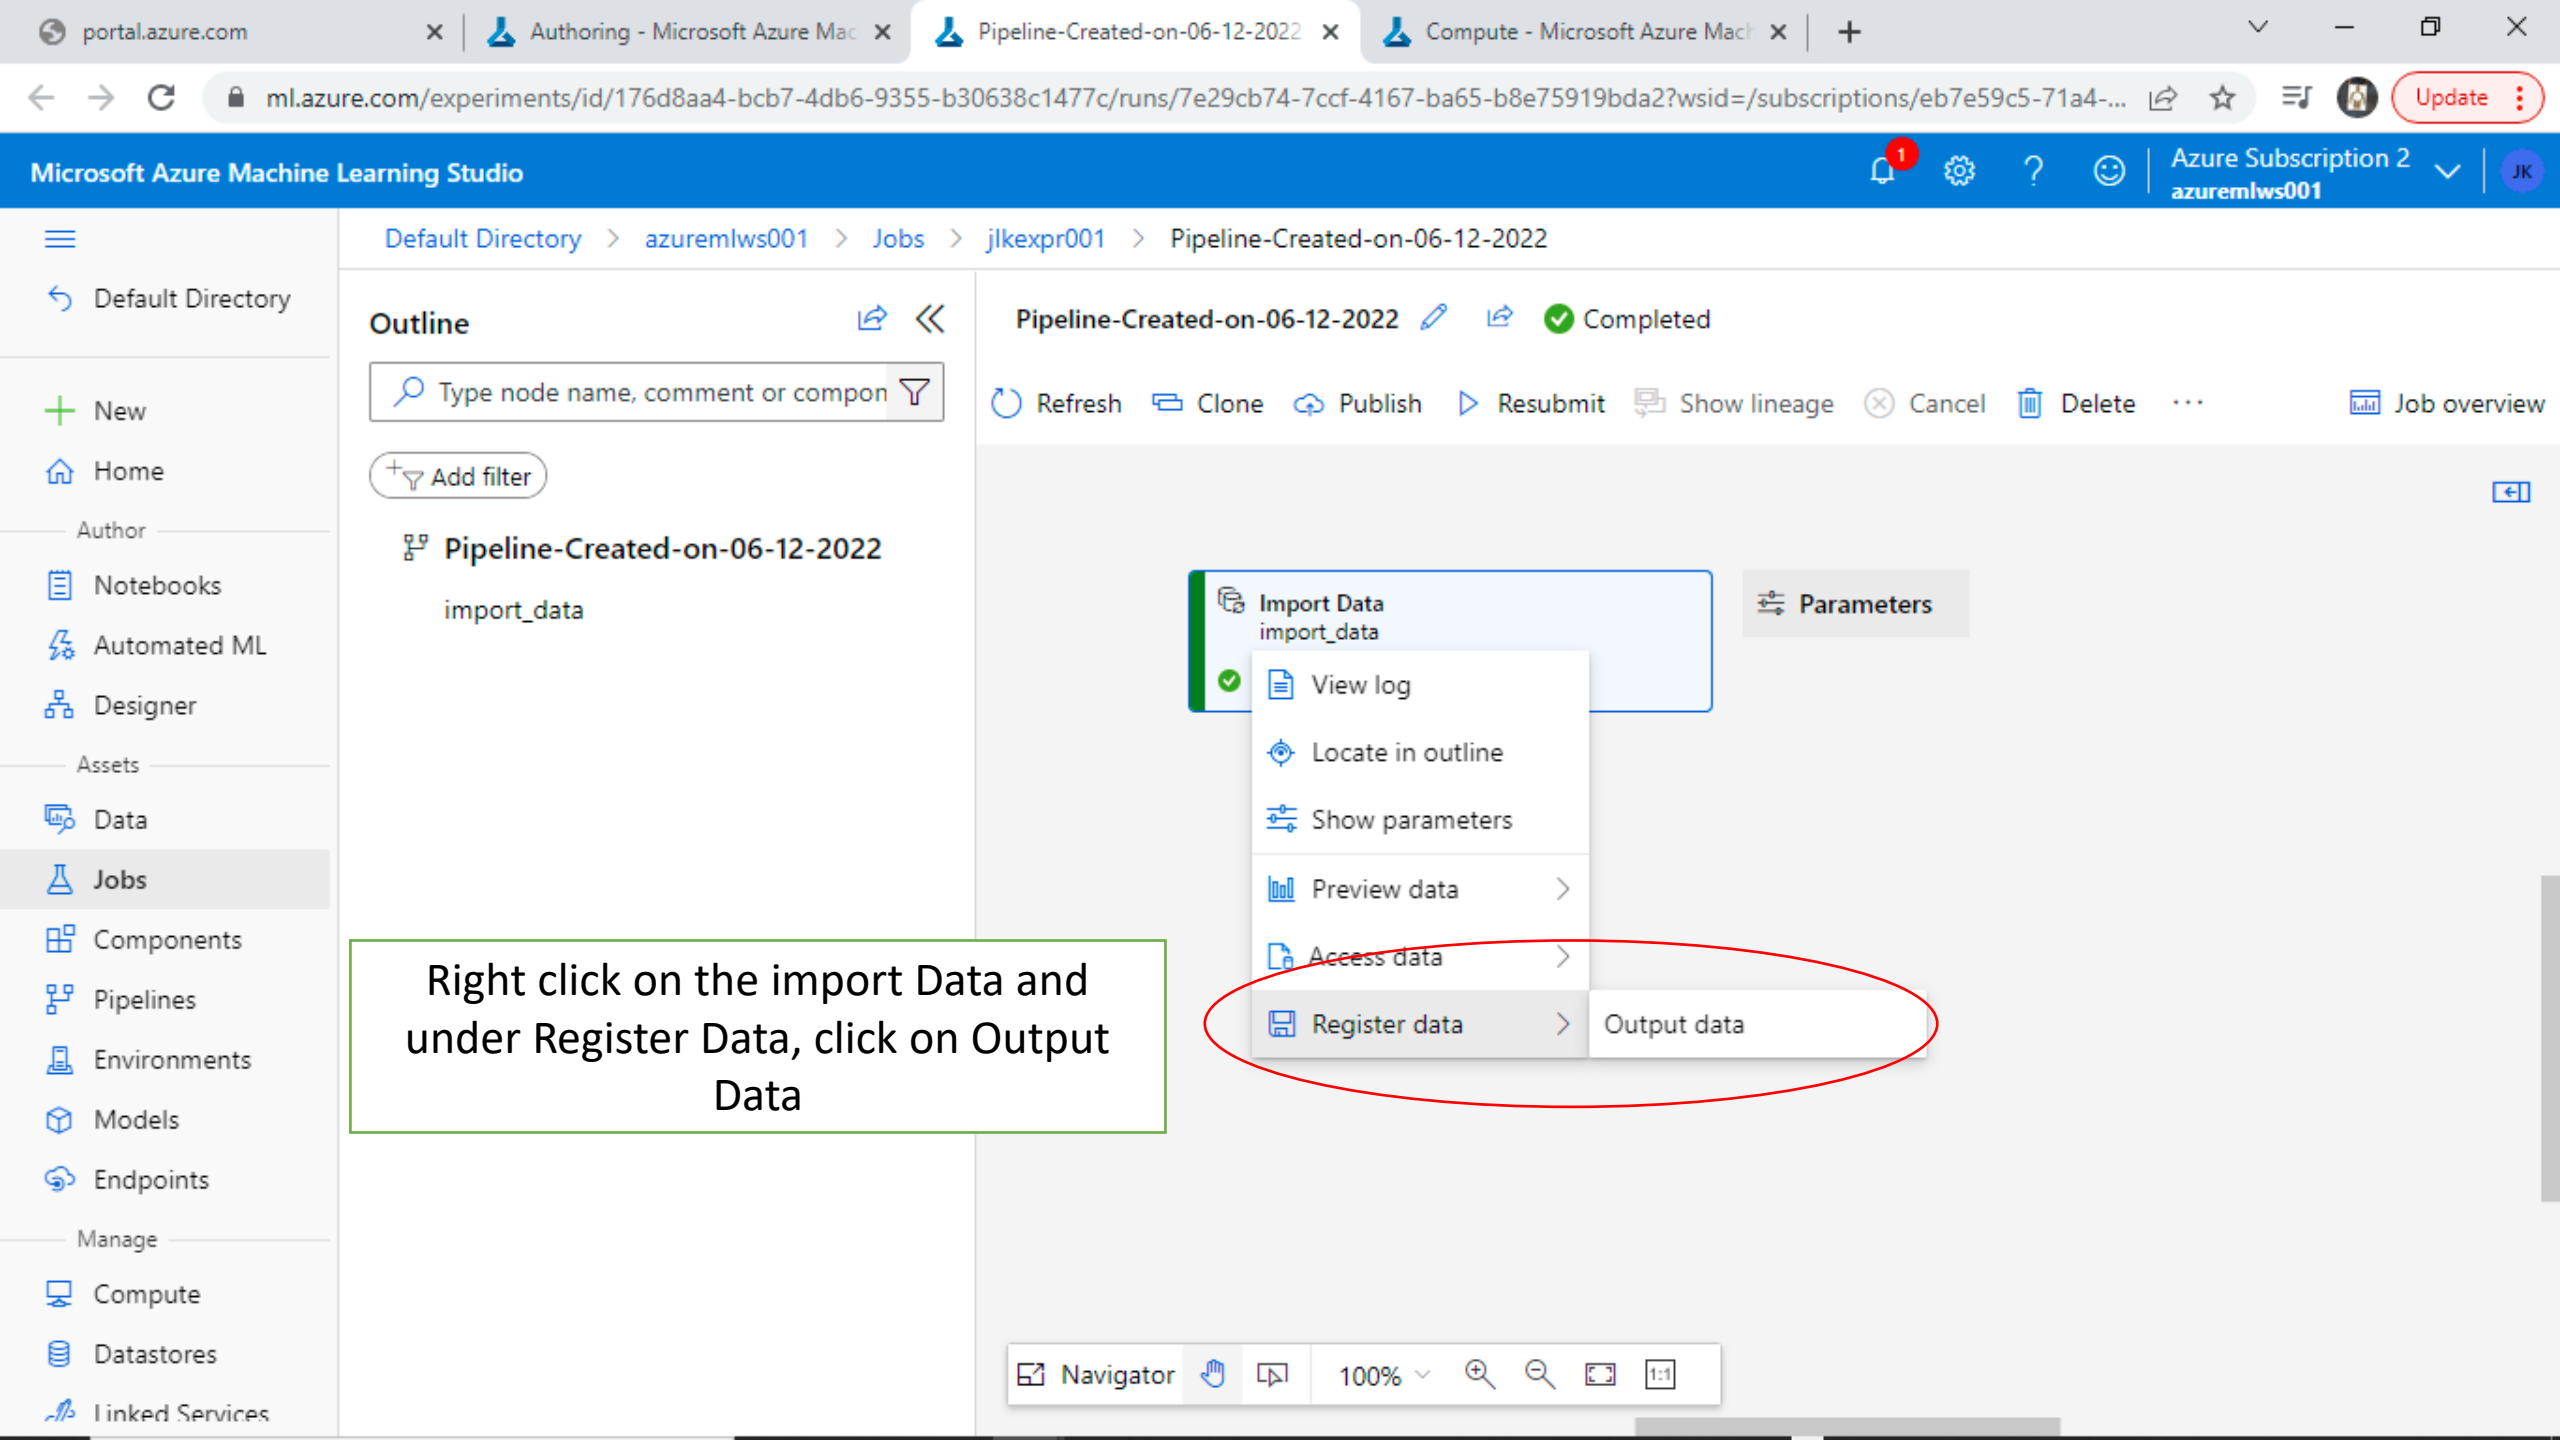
portal.azure.com
Authoring - Microsoft Azure Mac
Pipeline-Created-on-06-12-2022
Compute - Microsoft Azure Mach

ml.azure.com/experiments/id/176d8aa4-bcb7-4db6-9355-b30638c1477c/runs/7e29cb74-7ccf-4167-ba65-b8e75919bda2?wsid=/subscriptions/eb7e59c5-71a4-...

Update

Microsoft Azure Machine Learning Studio

1

Azure Subscription 2
azuremlws001

JK

Default Directory > azuremlws001 > Jobs > jlkexpr001 > Pipeline-Created-on-06-12-2022

Default Directory

New
Home
Author
Notebooks
Automated ML
Designer
Assets
Data
Jobs
Components
Pipelines
Environments
Models
Endpoints
Manage
Compute
Datastores
Linked Services

Outline

Type node name, comment or compon

Add filter

Pipeline-Created-on-06-12-2022

import_data

Pipeline-Created-on-06-12-2022 Completed

Refresh Clone Publish Resubmit Show lineage Cancel Delete ··· Job overview

Import Data
import_data

Parameters

View log
Locate in outline
Show parameters
Preview data
Access data
Register data
Output data

Right click on the import Data and under Register Data, click on Output Data

Navigator 100%